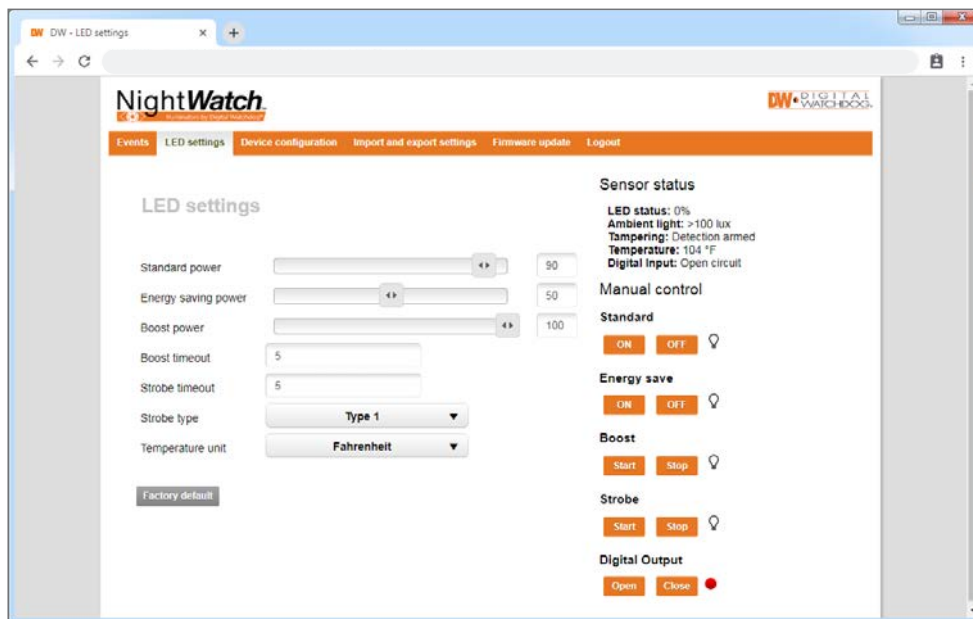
DW DW - LED settings ×

NightWatch
Illuminators by Digital Watchdog®

DW DIGITAL WATCHDOG

Events | LED settings | Device configuration | Import and export settings | Firmware update | Logout

LED settings

Standard power 90
Energy saving power 50
Boost power 100
Boost timeout 5
Strobe timeout 5
Strobe type Type 1
Temperature unit Fahrenheit

Factory default

Sensor status

LED status: 0%
Ambient light: >100 lux
Tampering: Detection armed
Temperature: 104 °F
Digital Input: Open circuit

Manual control

Standard
ON OFF

Energy save
ON OFF

Boost
Start Stop

Strobe
Start Stop

Digital Output
Open Close